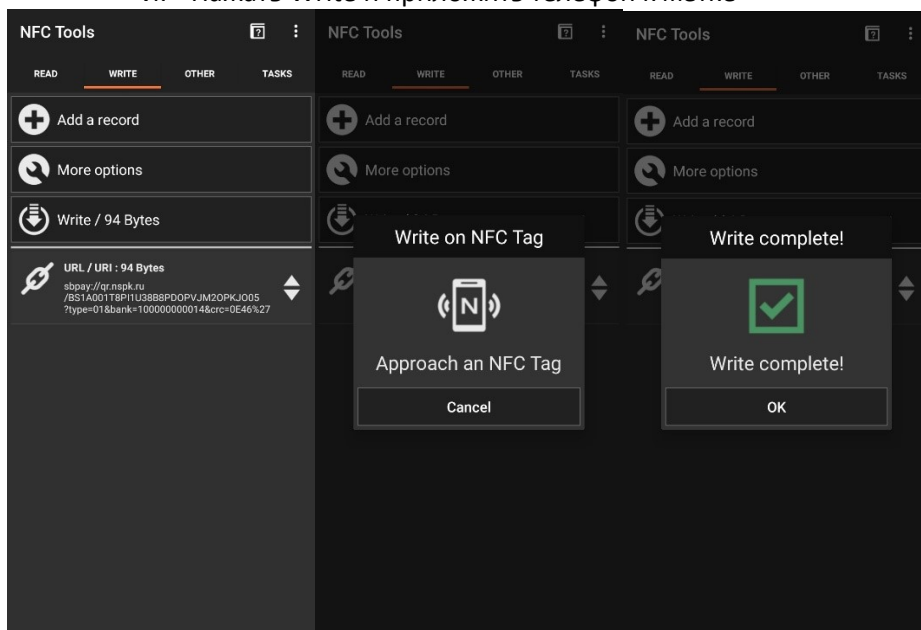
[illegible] Нажать Write и приложить телефон к метке

NFC Tools

READ WRITE OTHER TASKS

Add a record

More options

Write / 94 Bytes

URL / URI : 94 Bytes
sbpay://qr.nspk.ru/BS1A001T8PI1U38B8PDOPVJM2OPKJO05?type=01&bank=100000000014&crc=0E46%27

NFC Tools

READ WRITE OTHER TASKS

Add a record

More options

Write on NFC Tag

N

Approach an NFC Tag

Cancel

NFC Tools

READ WRITE OTHER TASKS

Add a record

More options

Write complete!

Write complete!

OK